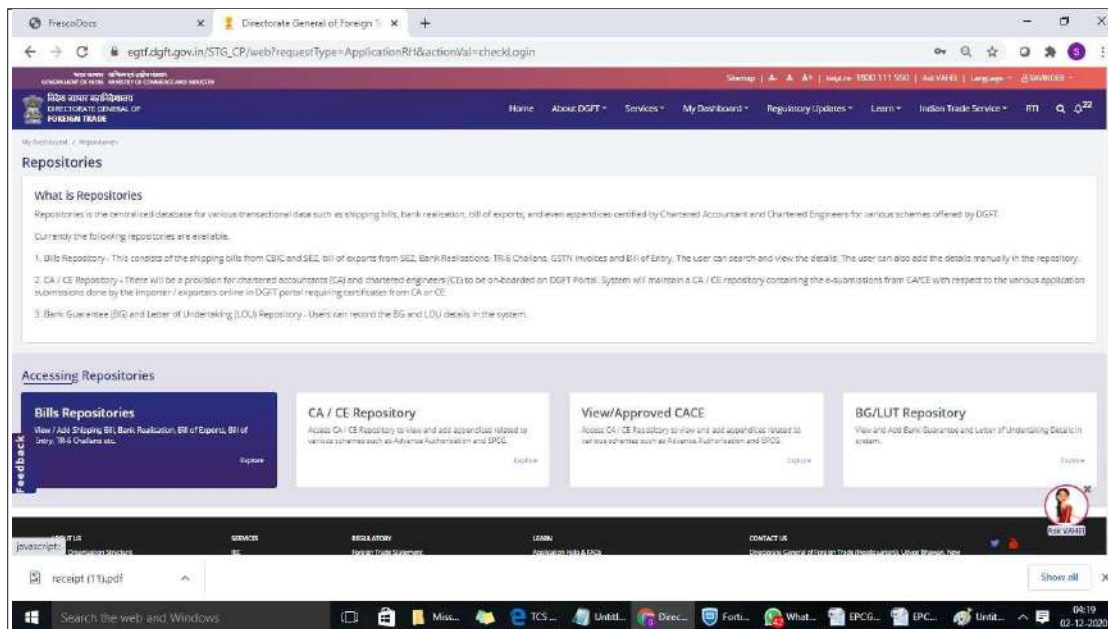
FrescoDocs
Directorate General of Foreign T
egtf.dgft.gov.in/STG_CP/web?requestType=ApplicationRH&actionVal=checkLogin

Sitemap | A- A A+ | Helpline 1800 111 550 | Ask VAHEI | Language | RAVINDER

DIRECTORATE GENERAL OF FOREIGN TRADE
Home About DGFT Services My Dashboard Regulatory Updates Learn Indian Trade Service RTI

My Dashboard / Repositories

Repositories

What is Repositories

Repositories is the centralized database for various transactional data such as shipping bills, bank realisation, bill of exports, and even appendices certified by Chartered Accountant and Chartered Engineers for various schemes offered by DGFT.

Currently the following repositories are available.

1. Bills Repository - This consists of the shipping bills from CBIC and SEZ, bill of exports from SEZ, Bank Realisations, TR-6 Challans, GSTN invoices and Bill of Entry. The user can search and view the details. The user can also add the details manually in the repository.

2. CA / CE Repository - There will be a provision for chartered accountants (CA) and chartered engineers (CE) to be on-boarded on DGFT Portal. System will maintain a CA / CE repository containing the e-submissions from CA/CE with respect to the various application submissions done by the importer / exporters online in DGFT portal requiring certificates from CA or CE.

3. Bank Guarantee (BG) and Letter of Undertaking (LOU) Repository - Users can record the BG and LOU details in the system.

Accessing Repositories

Bills Repositories
View / Add Shipping Bill, Bank Realisation, Bill of Exports, Bill of Entry, TR-6 Challans etc.
Explore

CA / CE Repository
Access CA / CE Repository to view and add appendices related to various schemes such as Advance Authorisation and EPCG.
Explore

View/Approved CACE
Access CA / CE Repository to view and add appendices related to various schemes such as Advance Authorisation and EPCG.
Explore

BG/LUT Repository
View and Add Bank Guarantee and Letter of Undertaking Details in system.
Explore

Feedback

Ask VAHEI

ABOUT US SERVICES REGULATORY LEARN CONTACT US
javascript:

receipt (11).pdf
Show all

Search the web and Windows
Miss... TCS... Untitl... Direc... Forti... What... EPCG... EPC... Untit...
04:19
02-12-2020